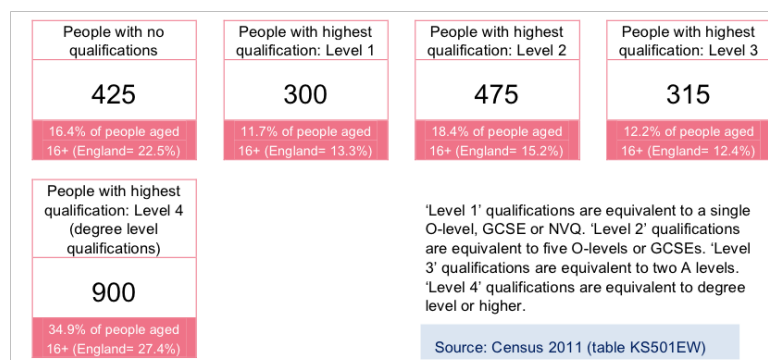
People with no qualifications

425

16.4% of people aged 16+ (England= 22.5%)

People with highest qualification: Level 1

300

11.7% of people aged 16+ (England= 13.3%)

People with highest qualification: Level 2

475

18.4% of people aged 16+ (England= 15.2%)

People with highest qualification: Level 3

315

12.2% of people aged 16+ (England= 12.4%)

People with highest qualification: Level 4 (degree level qualifications)

900

34.9% of people aged 16+ (England= 27.4%)

'Level 1' qualifications are equivalent to a single O-level, GCSE or NVQ. 'Level 2' qualifications are equivalent to five O-levels or GCSEs. 'Level 3' qualifications are equivalent to two A levels. 'Level 4' qualifications are equivalent to degree level or higher.

Source: Census 2011 (table KS501EW)